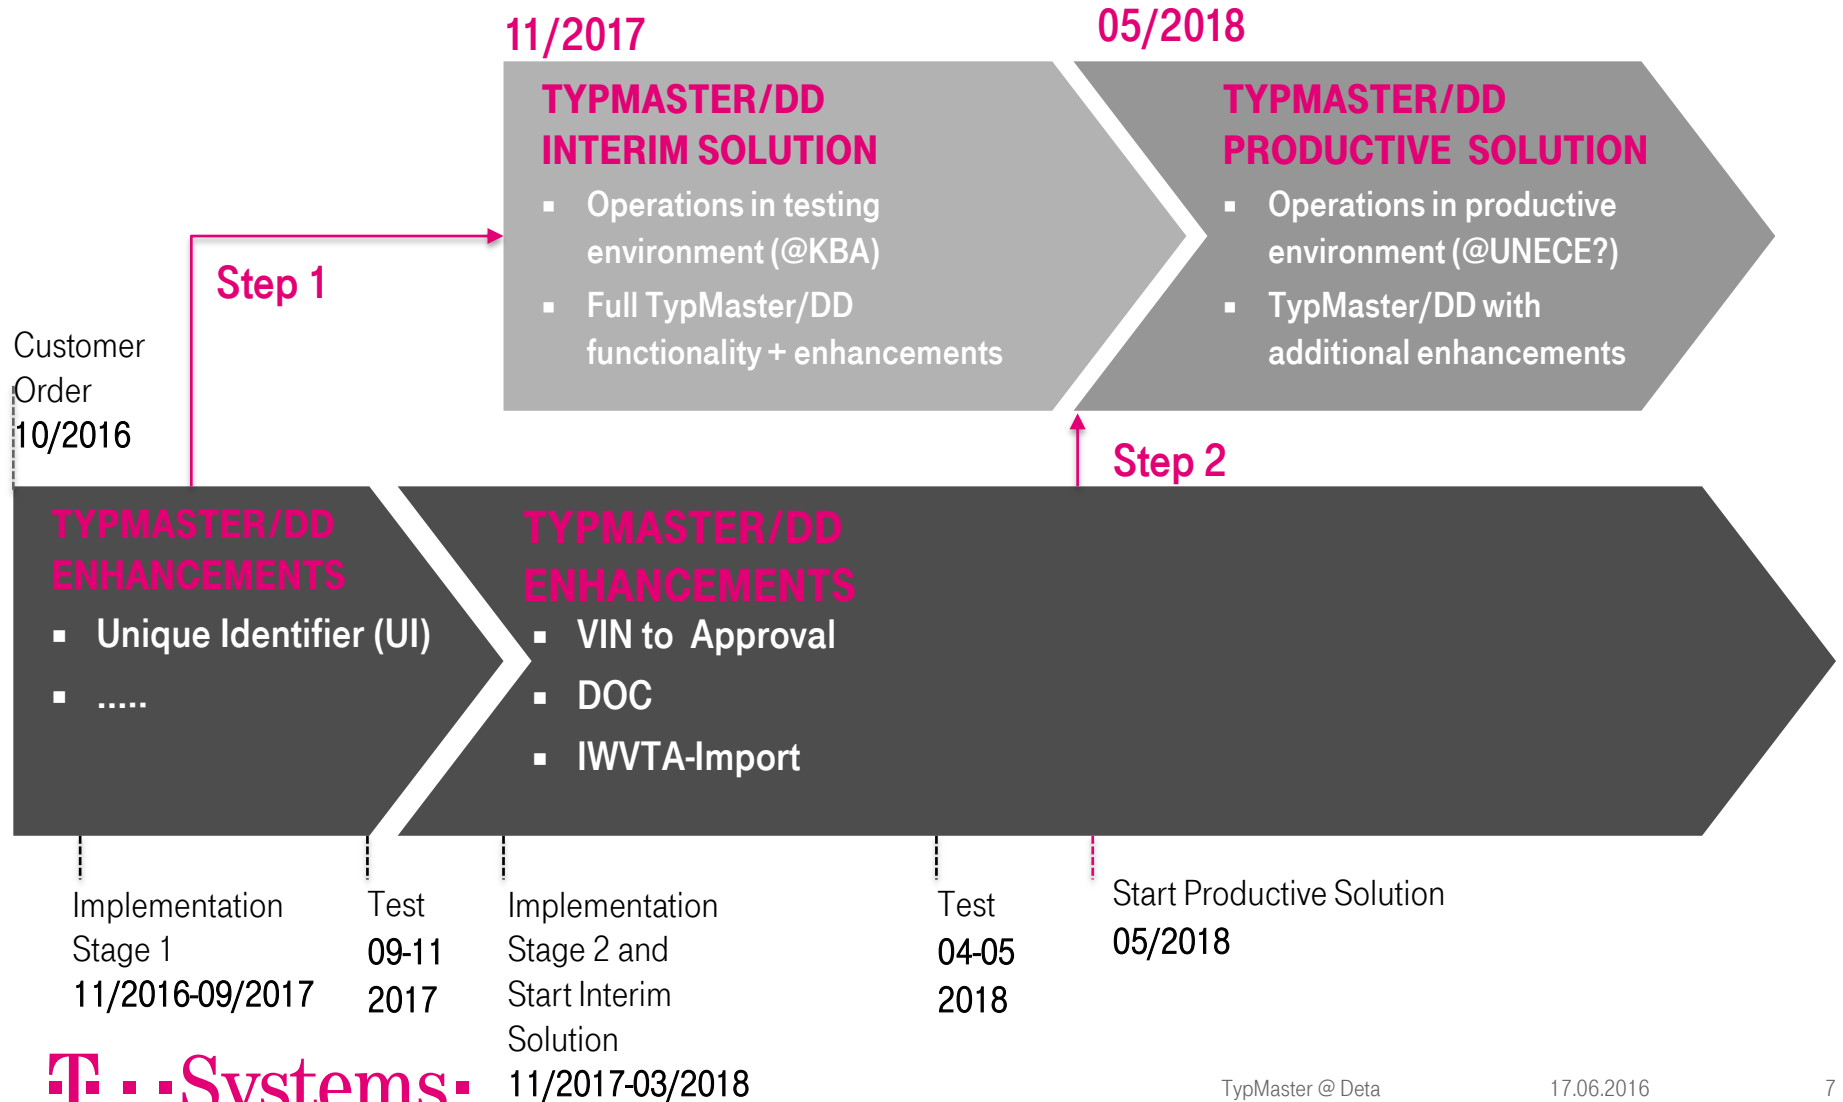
11/2017

TYPMASTER/DD
INTERIM SOLUTION

- Operations in testing environment (@KBA)
- Full TypMaster/DD functionality + enhancements

05/2018

TYPMASTER/DD
PRODUCTIVE SOLUTION

- Operations in productive environment (@UNECE?)
- TypMaster/DD with additional enhancements

Step 1

Customer Order 10/2016

Step 2

TYPMASTER/DD
ENHANCEMENTS

- Unique Identifier (UI)
- .....

TYPMASTER/DD
ENHANCEMENTS

- VIN to Approval
- DOC
- IWVTA-Import

Implementation Stage 1 11/2016-09/2017

Test 09-11 2017

Implementation Stage 2 and Start Interim Solution 11/2017-03/2018

Test 04-05 2018

Start Productive Solution 05/2018

T · · Systems ·

TypMaster @ Deta

17.06.2016

7